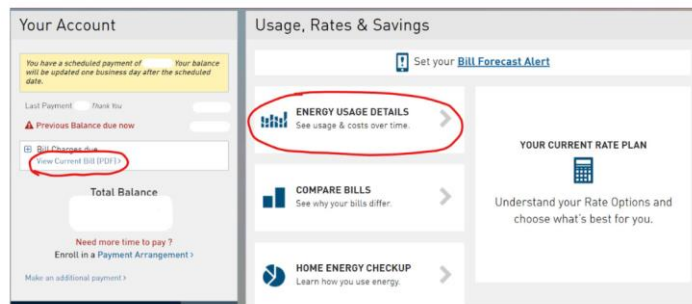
Your Account

You have a scheduled payment of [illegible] Your balance will be updated one business day after the scheduled date.

Last Payment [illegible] Thank You

Previous Balance due now

Bill Charges due

View Current Bill (PDF)

Total Balance

Need more time to pay ?

Enroll in a Payment Arrangement ›

Make an additional payment ›

Usage, Rates & Savings

Set your Bill Forecast Alert

ENERGY USAGE DETAILS
See usage & costs over time.

COMPARE BILLS
See why your bills differ.

HOME ENERGY CHECKUP
Learn how you use energy.

YOUR CURRENT RATE PLAN

Understand your Rate Options and choose what's best for you.